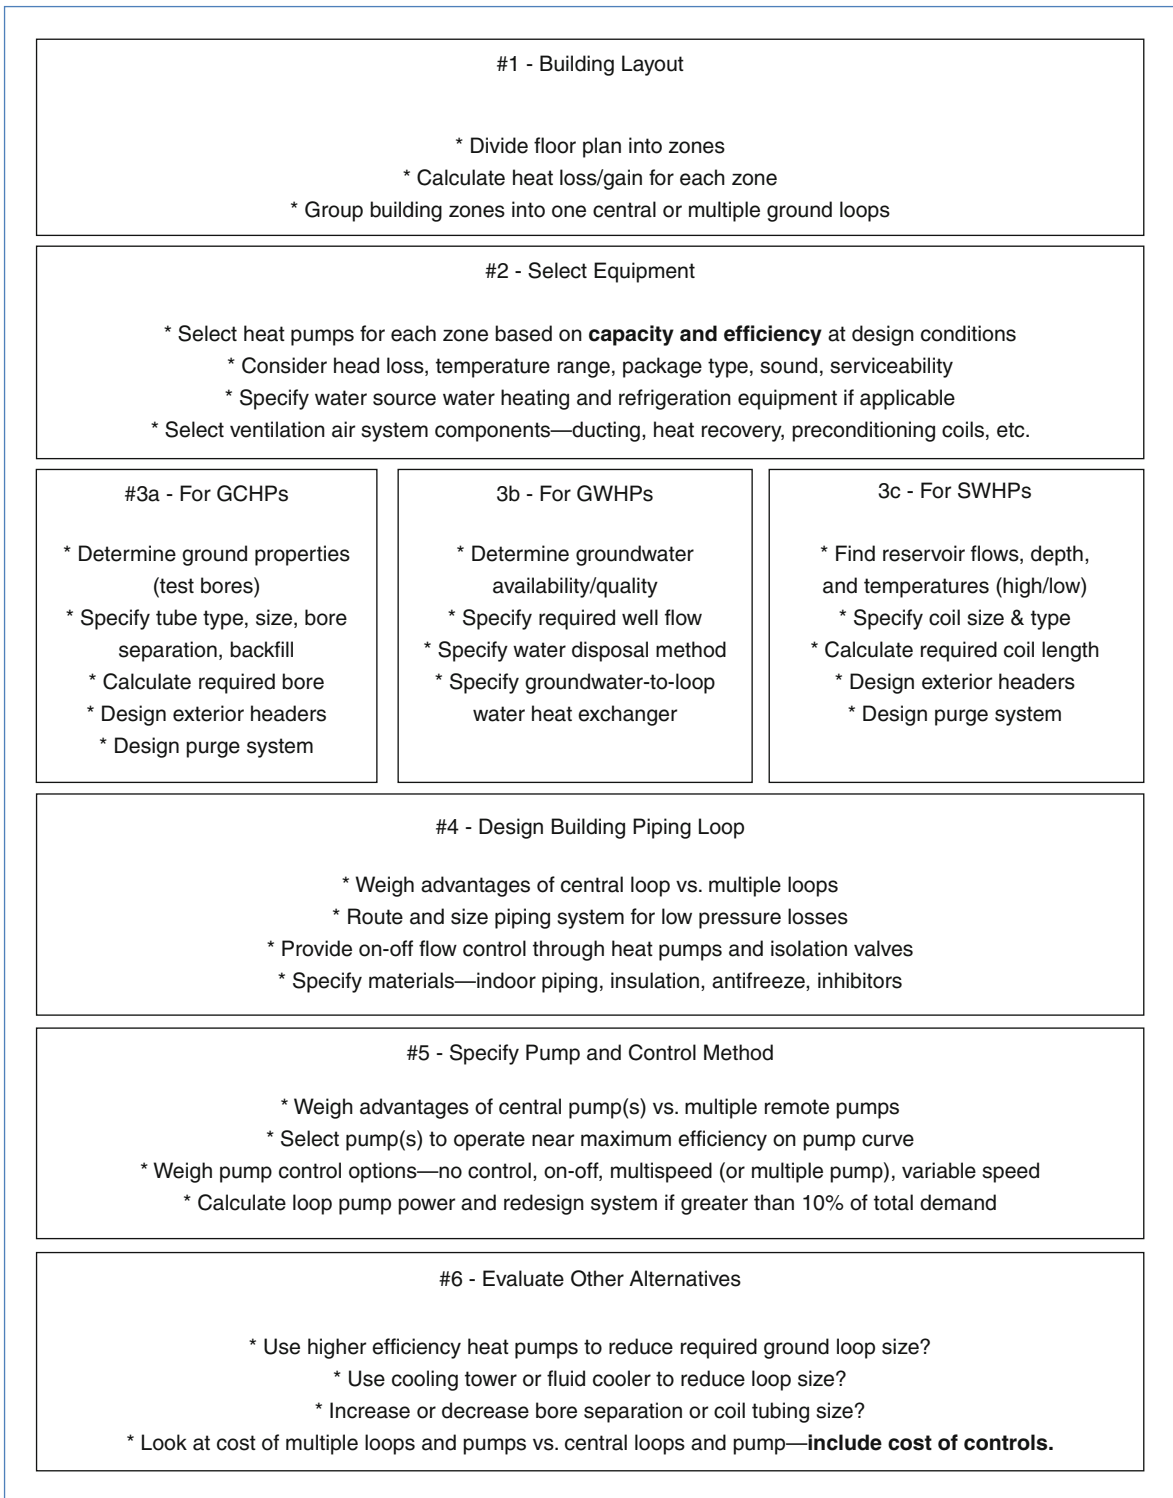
#1 - Building Layout

* Divide floor plan into zones
* Calculate heat loss/gain for each zone
* Group building zones into one central or multiple ground loops

#2 - Select Equipment

* Select heat pumps for each zone based on **capacity and efficiency** at design conditions
* Consider head loss, temperature range, package type, sound, serviceability
* Specify water source water heating and refrigeration equipment if applicable
* Select ventilation air system components—ducting, heat recovery, preconditioning coils, etc.

#3a - For GCHPs

* Determine ground properties (test bores)
* Specify tube type, size, bore separation, backfill
* Calculate required bore
* Design exterior headers
* Design purge system

3b - For GWHPs

* Determine groundwater availability/quality
* Specify required well flow
* Specify water disposal method
* Specify groundwater-to-loop water heat exchanger

3c - For SWHPs

* Find reservoir flows, depth, and temperatures (high/low)
* Specify coil size & type
* Calculate required coil length
* Design exterior headers
* Design purge system

#4 - Design Building Piping Loop

* Weigh advantages of central loop vs. multiple loops
* Route and size piping system for low pressure losses
* Provide on-off flow control through heat pumps and isolation valves
* Specify materials—indoor piping, insulation, antifreeze, inhibitors

#5 - Specify Pump and Control Method

* Weigh advantages of central pump(s) vs. multiple remote pumps
* Select pump(s) to operate near maximum efficiency on pump curve
* Weigh pump control options—no control, on-off, multispeed (or multiple pump), variable speed
* Calculate loop pump power and redesign system if greater than 10% of total demand

#6 - Evaluate Other Alternatives

* Use higher efficiency heat pumps to reduce required ground loop size?
* Use cooling tower or fluid cooler to reduce loop size?
* Increase or decrease bore separation or coil tubing size?
* Look at cost of multiple loops and pumps vs. central loops and pump—**include cost of controls.**